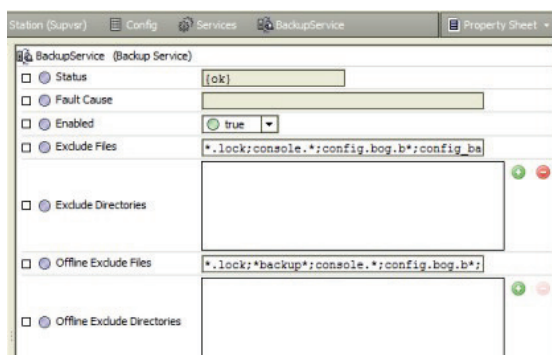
Station (Supvsr) Config Services BackupService Property Sheet

BackupService (Backup Service)

| | |
|---|---|
| Status | {ok} |
| Fault Cause | |
| Enabled | true |
| Exclude Files | *.lock;console.*;config.bog.b*;config_ba |
| Exclude Directories | |
| Offline Exclude Files | *.lock;*backup*;console.*;config.bog.b*; |
| Offline Exclude Directories | |